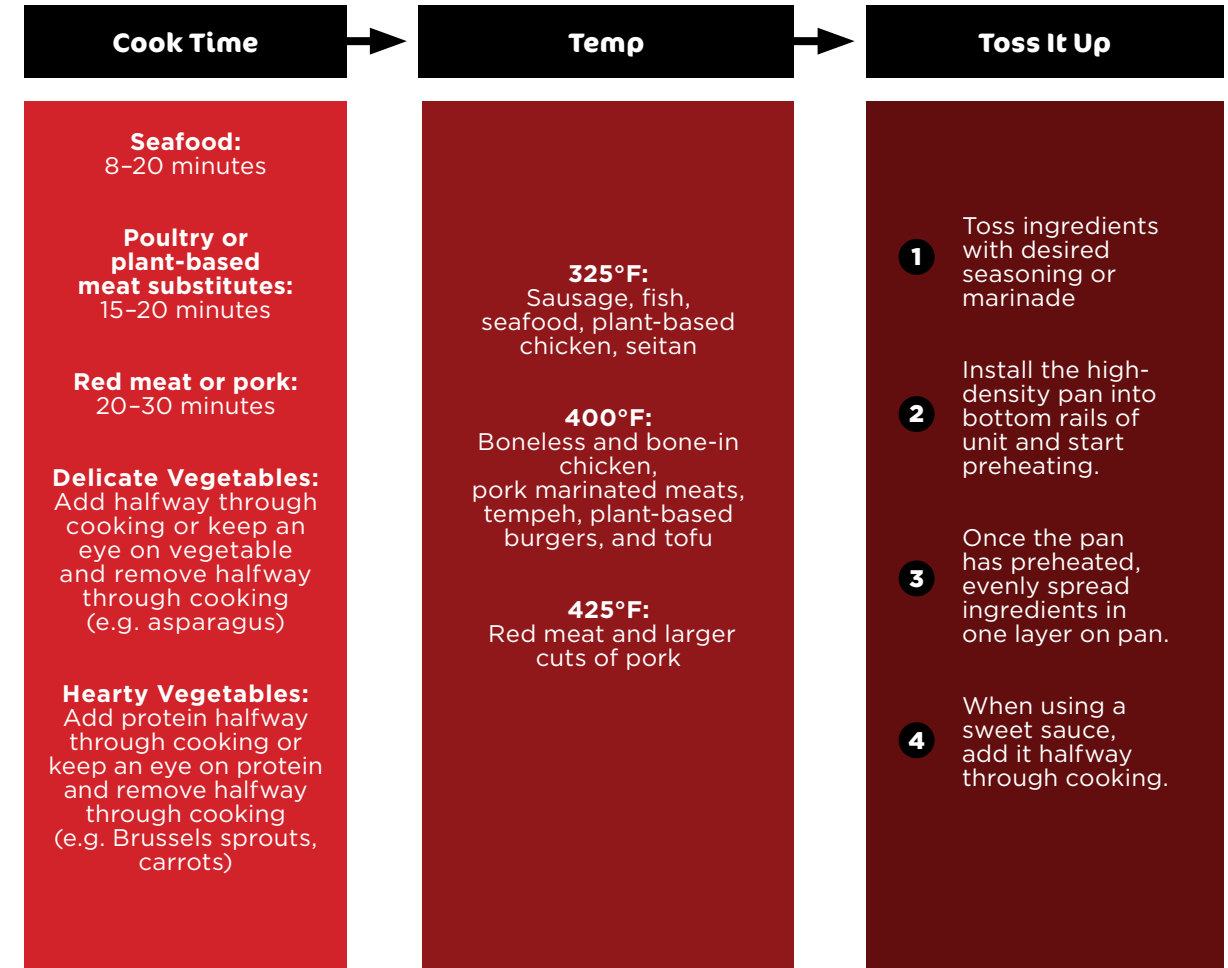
Cook Time

Temp

Toss It Up

Seafood:
8–20 minutes

Poultry or plant-based meat substitutes:
15–20 minutes

Red meat or pork:
20–30 minutes

Delicate Vegetables:
Add halfway through cooking or keep an eye on vegetable and remove halfway through cooking (e.g. asparagus)

Hearty Vegetables:
Add protein halfway through cooking or keep an eye on protein and remove halfway through cooking (e.g. Brussels sprouts, carrots)

325°F:
Sausage, fish, seafood, plant-based chicken, seitan

400°F:
Boneless and bone-in chicken, pork marinated meats, tempeh, plant-based burgers, and tofu

425°F:
Red meat and larger cuts of pork

1 Toss ingredients with desired seasoning or marinade

2 Install the high-density pan into bottom rails of unit and start preheating.

3 Once the pan has preheated, evenly spread ingredients in one layer on pan.

4 When using a sweet sauce, add it halfway through cooking.